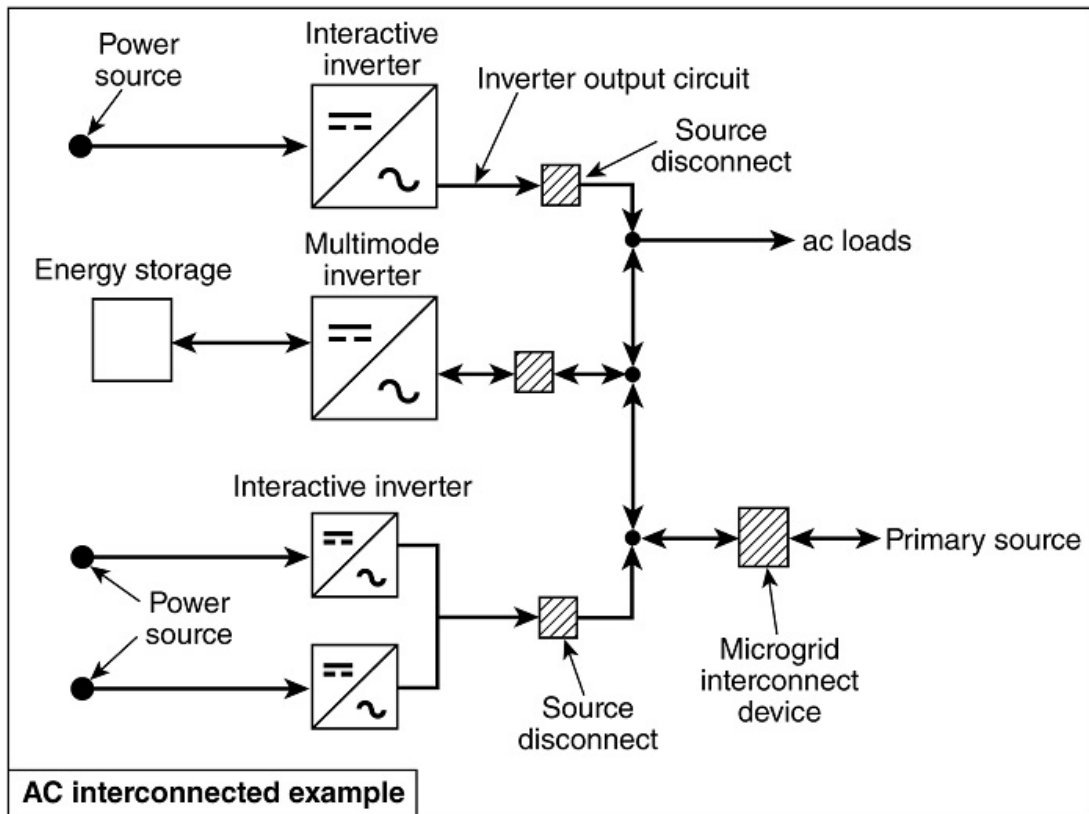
Power source

Interactive inverter

Inverter output circuit

Source disconnect

ac loads

Multimode inverter

Energy storage

Interactive inverter

Primary source

Power source

Microgrid interconnect device

Source disconnect

AC interconnected example